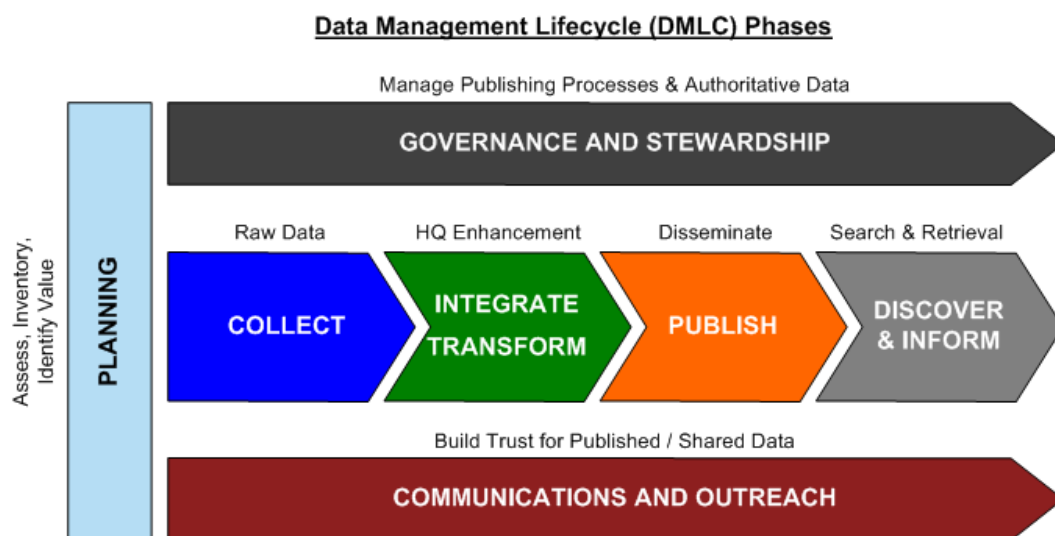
Data Management Lifecycle (DMLC) Phases

Manage Publishing Processes & Authoritative Data

GOVERNANCE AND STEWARDSHIP

Assess, Inventory, Identify Value

PLANNING

Raw Data

COLLECT

HQ Enhancement

INTEGRATE TRANSFORM

Disseminate

PUBLISH

Search & Retrieval

DISCOVER & INFORM

Build Trust for Published / Shared Data

COMMUNICATIONS AND OUTREACH